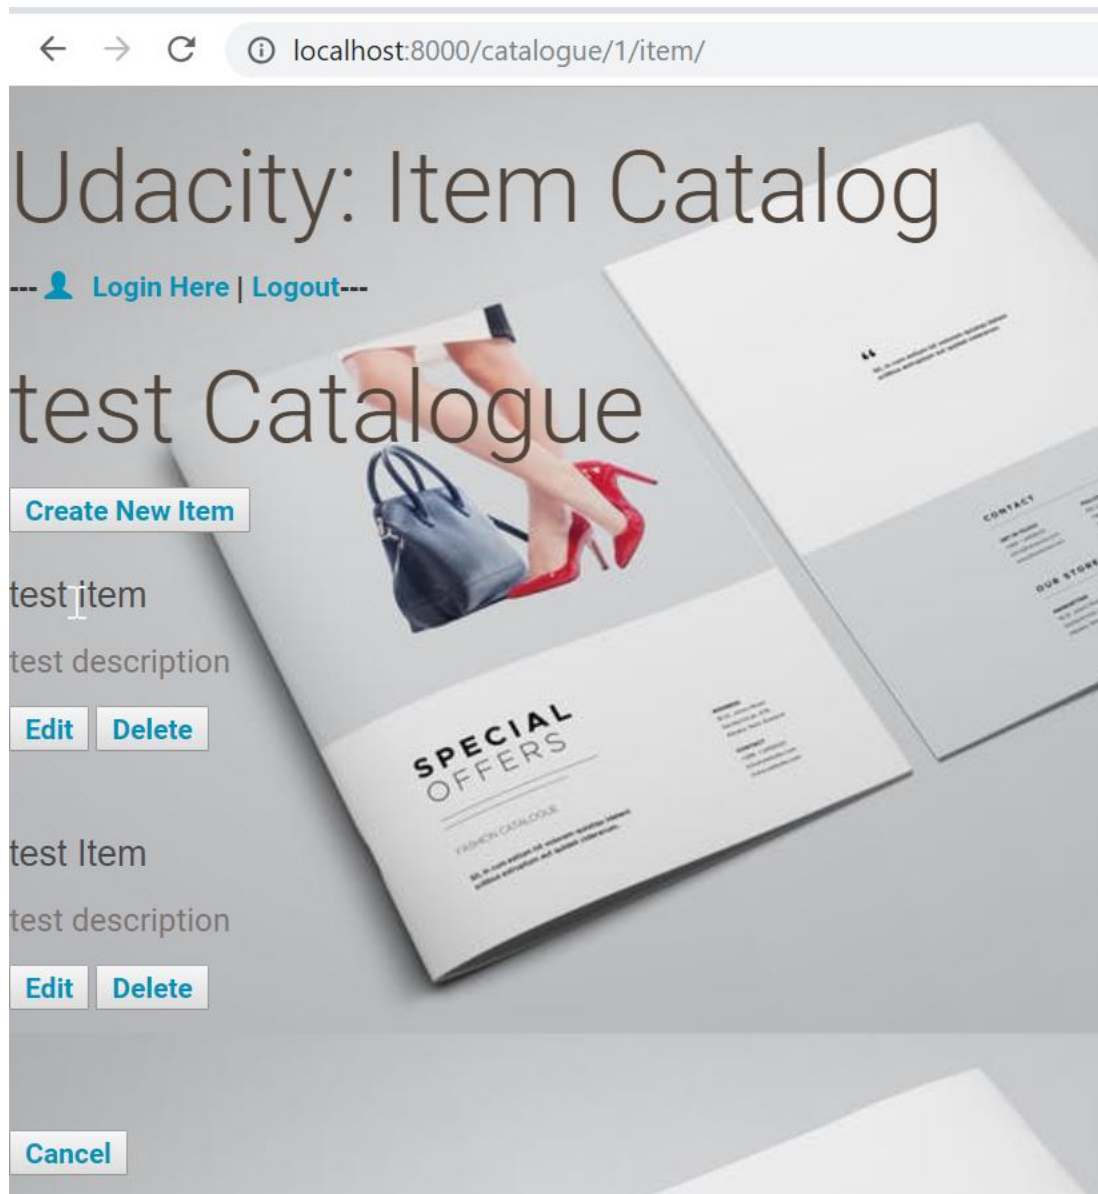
localhost:8000/catalogue/1/item/

Udacity: Item Catalog

--- Login Here | Logout---

test Catalogue

Create New Item

test item

test description

Edit Delete

test Item

test description

Edit Delete

Cancel

SPECIAL OFFERS

FASHION CATALOGUE

CONTACT

OUR STORE